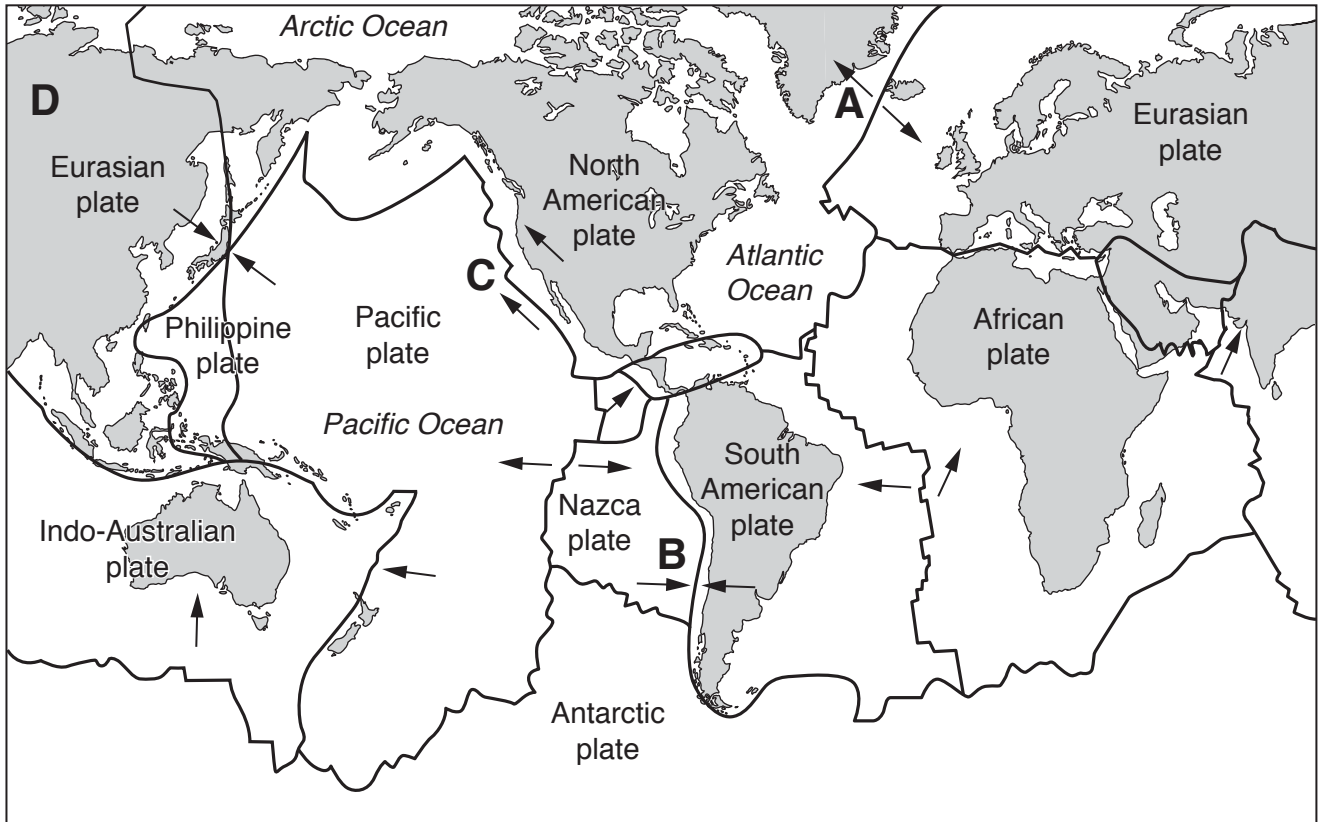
Arctic Ocean

D

A

Eurasian plate

Eurasian plate

North American plate

C

Atlantic Ocean

Philippine plate

Pacific plate

African plate

Pacific Ocean

South American plate

Nazca plate

B

Indo-Australian plate

Antarctic plate